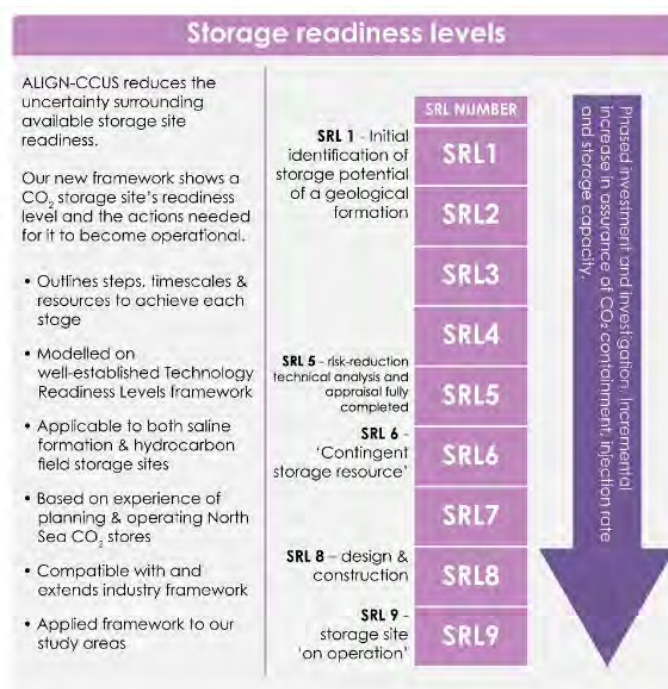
Storage readiness levels

ALIGN-CCUS reduces the uncertainty surrounding available storage site readiness.

Our new framework shows a $CO_2$ storage site's readiness level and the actions needed for it to become operational.

• Outlines steps, timescales & resources to achieve each stage

• Modelled on well-established Technology Readiness Levels framework

• Applicable to both saline formation & hydrocarbon field storage sites

• Based on experience of planning & operating North Sea $CO_2$ stores

• Compatible with and extends industry framework

• Applied framework to our study areas

SRL NUMBER

SRL 1 - Initial identification of storage potential of a geological formation

SRL1

SRL2

SRL3

SRL4

SRL 5 - risk-reduction technical analysis and appraisal fully completed

SRL5

SRL 6 - 'Contingent storage resource'

SRL6

SRL7

SRL 8 – design & construction

SRL8

SRL 9 - storage site 'on operation'

SRL9

Phased investment and investigation. Incremental increase in assurance of $CO_2$ containment, injection rate and storage capacity.